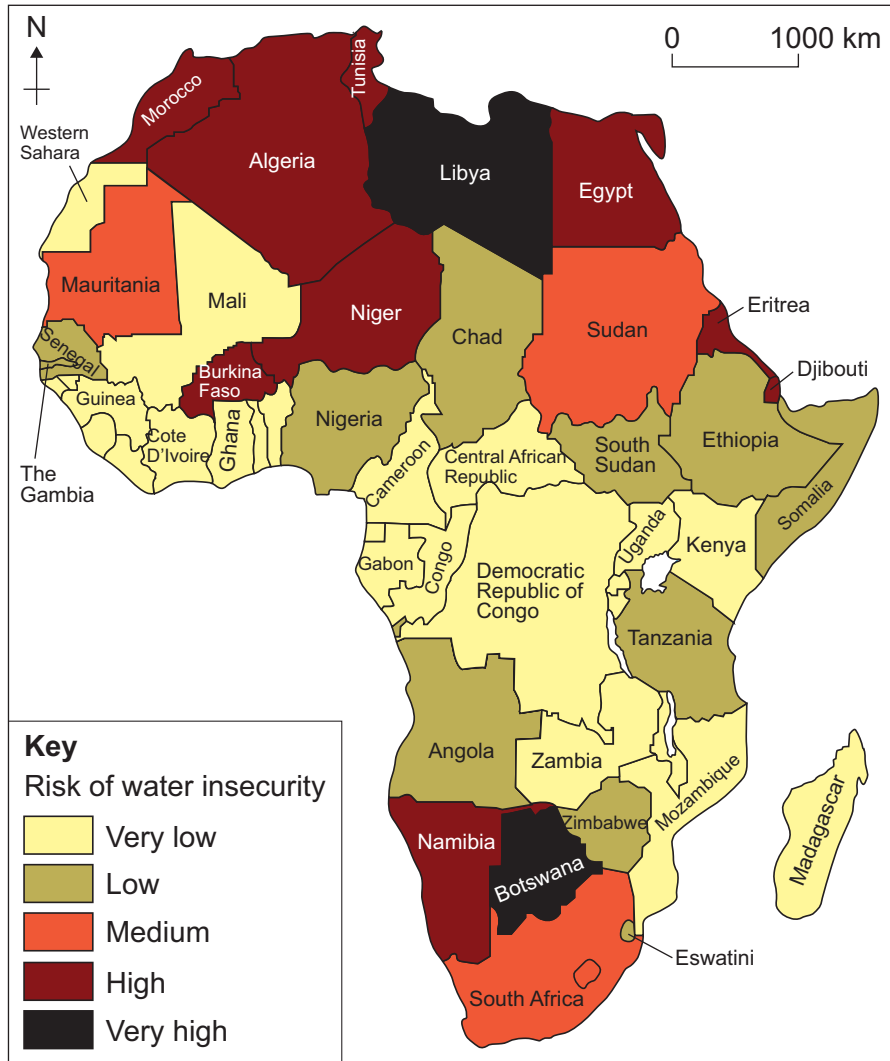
N

0 1000 km

Western Sahara
Morocco
Tunisia
Algeria
Libya
Egypt
Mauritania
Mali
Niger
Chad
Sudan
Eritrea
Djibouti
Senegal
The Gambia
Guinea
Burkina Faso
Cote D'Ivoire
Ghana
Nigeria
Cameroon
Central African Republic
South Sudan
Ethiopia
Somalia
Uganda
Kenya
Gabon
Congo
Democratic Republic of Congo
Tanzania
Angola
Zambia
Mozambique
Madagascar
Zimbabwe
Namibia
Botswana
Eswatini
South Africa

Key
Risk of water insecurity
Very low
Low
Medium
High
Very high